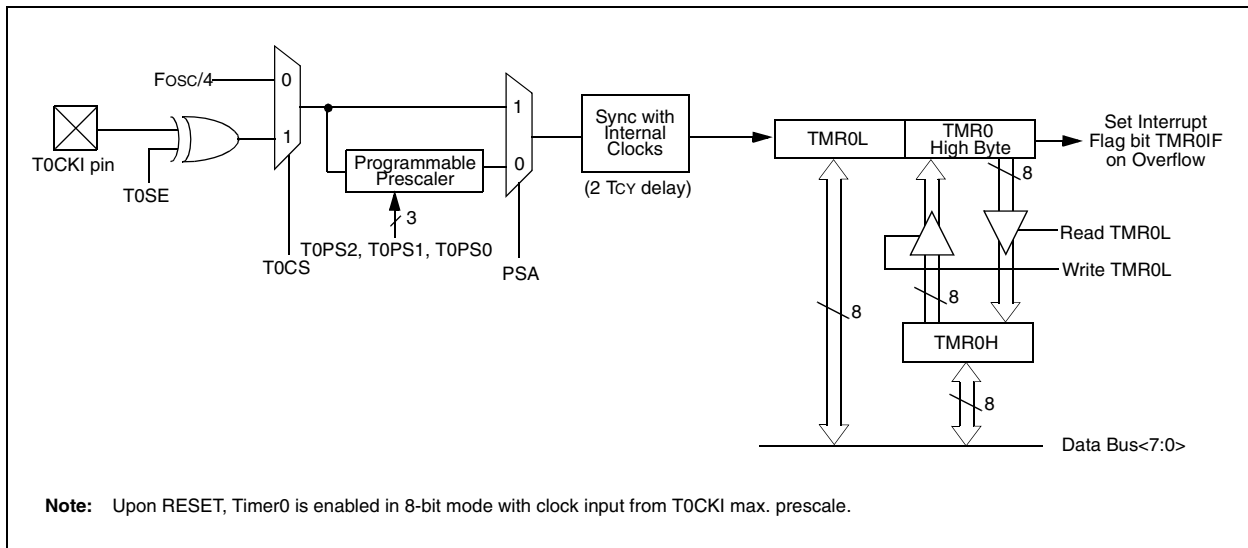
FOSC/4

0

1

T0CKI pin

T0SE

T0CS

Programmable Prescaler

3

T0PS2, T0PS1, T0PS0

1

0

PSA

Sync with Internal Clocks

(2 TCY delay)

TMR0L

TMR0 High Byte

Set Interrupt Flag bit TMR0IF on Overflow

8

Read TMR0L

Write TMR0L

8

8

TMR0H

8

Data Bus<7:0>

**Note:** Upon RESET, Timer0 is enabled in 8-bit mode with clock input from T0CKI max. prescale.